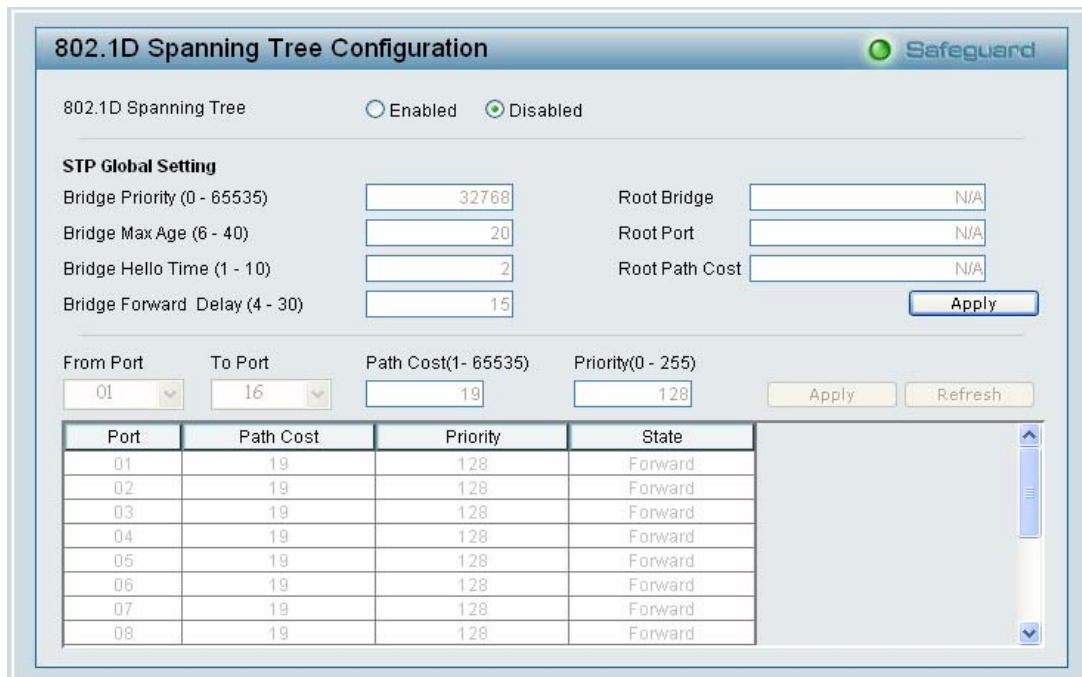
802.1D Spanning Tree Configuration

Safeguard

802.1D Spanning Tree Enabled Disabled

STP Global Setting

Bridge Priority (0 - 65535) 32768

Bridge Max Age (6 - 40) 20

Bridge Hello Time (1 - 10) 2

Bridge Forward Delay (4 - 30) 15

Root Bridge N/A

Root Port N/A

Root Path Cost N/A

Apply

From Port 01

To Port 16

Path Cost(1- 65535) 19

Priority(0 - 255) 128

Apply Refresh

| Port | Path Cost | Priority | State |
|---|---|---|---|
| 01 | 19 | 128 | Forward |
| 02 | 19 | 128 | Forward |
| 03 | 19 | 128 | Forward |
| 04 | 19 | 128 | Forward |
| 05 | 19 | 128 | Forward |
| 06 | 19 | 128 | Forward |
| 07 | 19 | 128 | Forward |
| 08 | 19 | 128 | Forward |